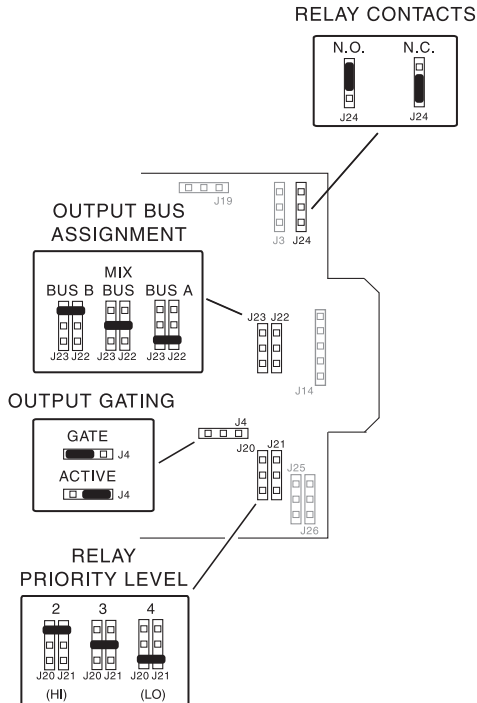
RELAY CONTACTS

N.O.
J24

N.C.
J24

J19

J3 J24

OUTPUT BUS ASSIGNMENT

BUS B
J23 J22

MIX BUS
J23 J22

BUS A
J23 J22

J23 J22

J14

OUTPUT GATING

GATE
J4

ACTIVE
J4

J4

J20 J21

J25

J26

RELAY PRIORITY LEVEL

2
J20 J21
(HI)

3
J20 J21

4
J20 J21
(LO)